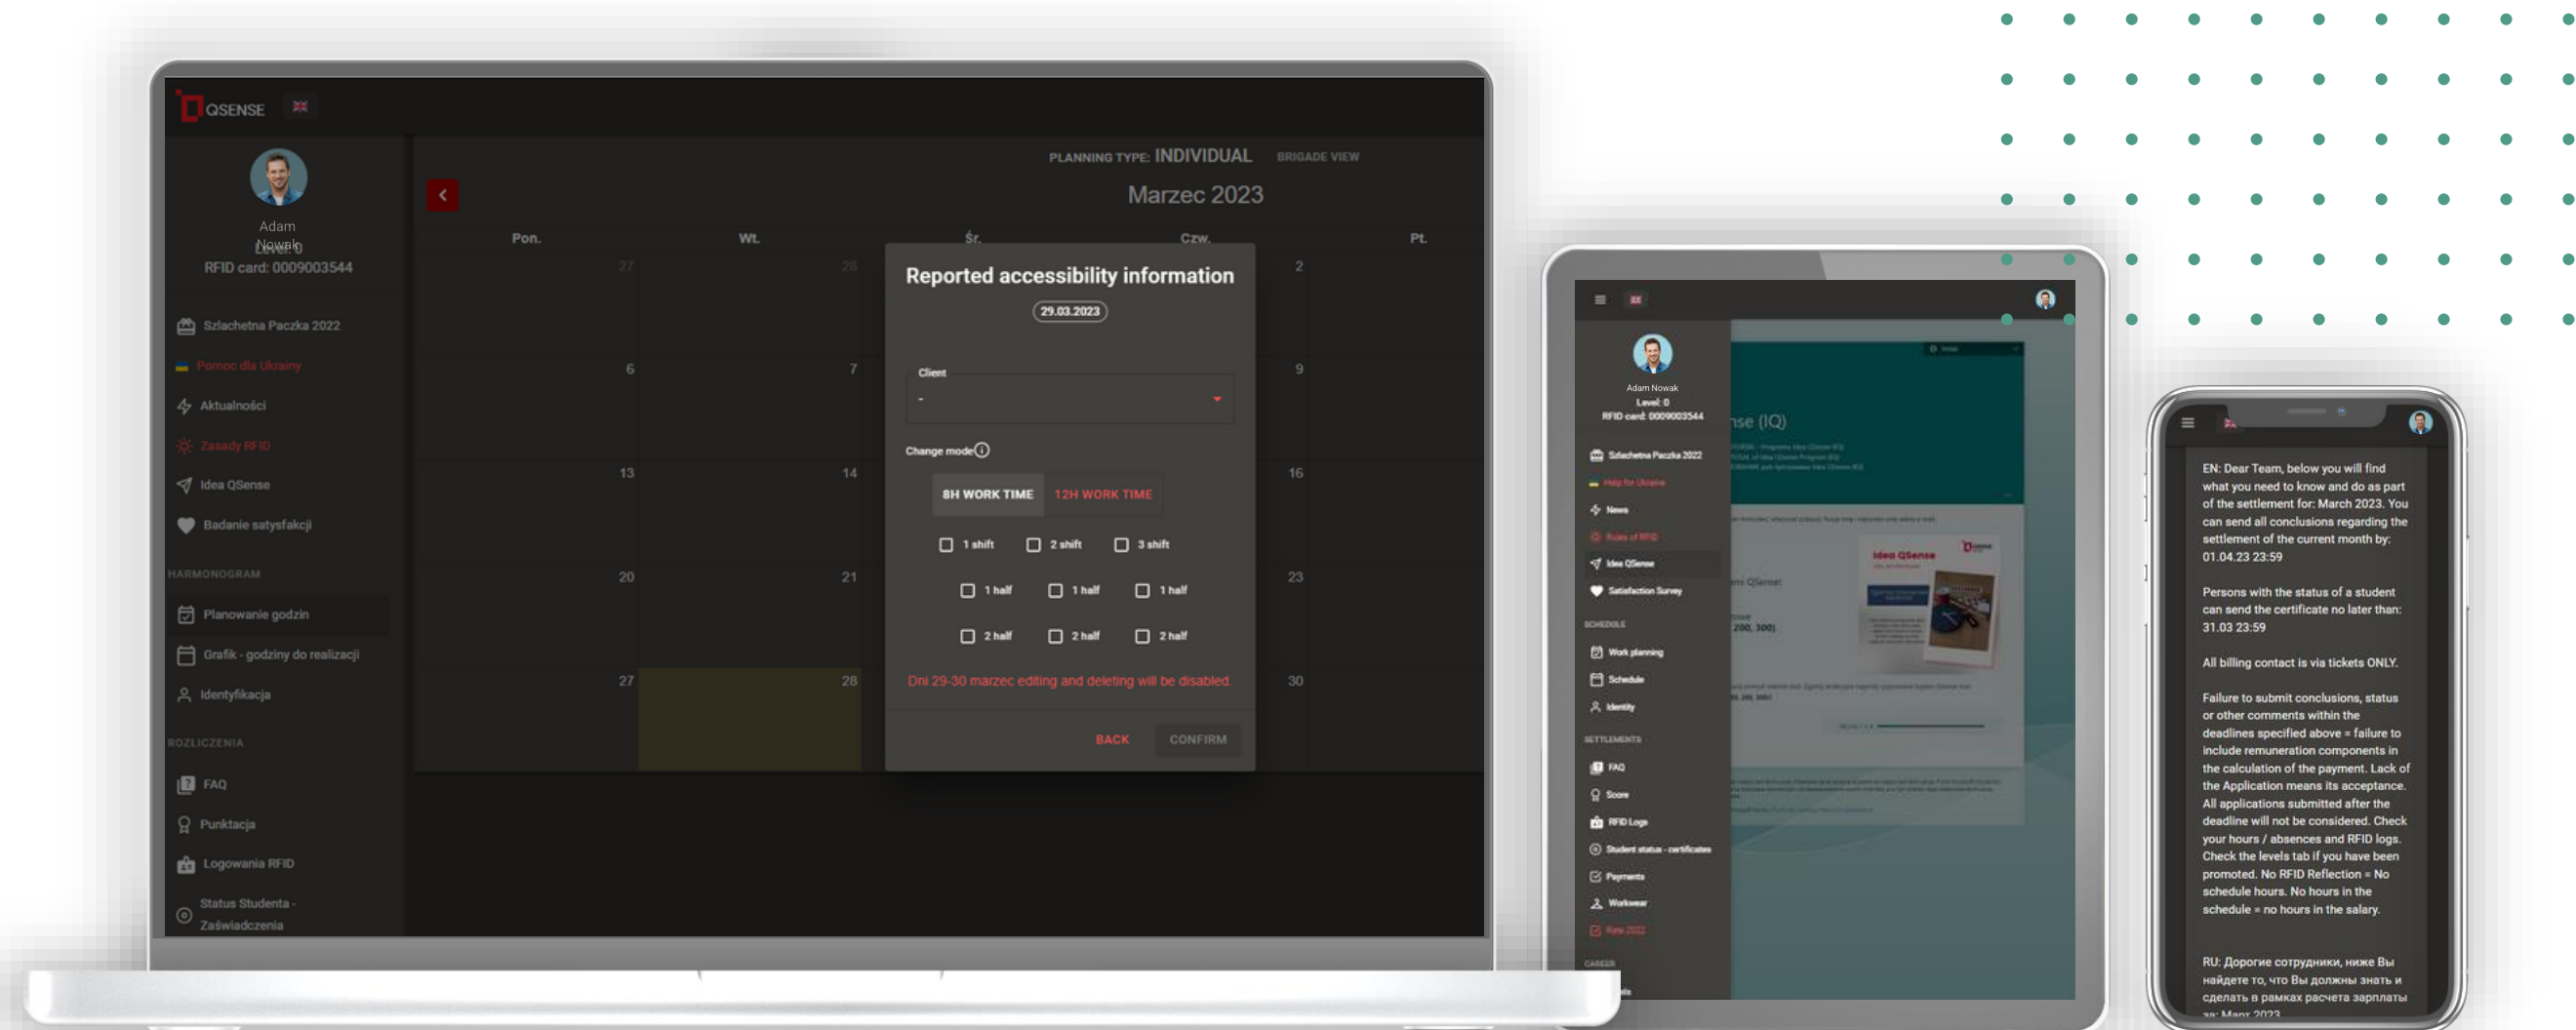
QSENSE

Adam Nowak
Level: 0
RFID card: 0009003544

Szlachetna Paczka 2022
Pomoc dla Ukrainy
Aktualności
Zasady RFID
Idea QSense
Badanie satysfakcji

HARMONOGRAM
Planowanie godzin
Grafik - godziny do realizacji
Identyfikacja

ROZLICZENIA
FAQ
Punktacja
Logowania RFID
Status Studenta - Zaświadczenia

PLANNING TYPE: INDIVIDUAL BRIGADE VIEW

Marzec 2023

Pon. Wt. Śr. Czw. Pt.

27 28 2
6 7 9
13 14 16
20 21 23
27 28 30

Reported accessibility information

29.03.2023

Client
-

Change mode

8H WORK TIME 12H WORK TIME

1 shift 2 shift 3 shift
1 half 1 half 1 half
2 half 2 half 2 half

Dni 29-30 marzec editing and deleting will be disabled.

BACK CONFIRM

Adam Nowak
Level: 0
RFID card: 0009003544

Szlachetna Paczka 2022
Help for Ukraine
News
Rules of RFID
Idea QSense
Satisfaction Survey

SCHEDULE
Work planning
Schedule
Identity

SETTLEMENTS
FAQ
Score
RFID Logs
Student status - certificates
Payments
Workwear
Rate 2022

CAREER

nse (IQ)

Idea QSense

EN: Dear Team, below you will find what you need to know and do as part of the settlement for: March 2023. You can send all conclusions regarding the settlement of the current month by: 01.04.23 23:59

Persons with the status of a student can send the certificate no later than: 31.03 23:59

All billing contact is via tickets ONLY.

Failure to submit conclusions, status or other comments within the deadlines specified above = failure to include remuneration components in the calculation of the payment. Lack of the Application means its acceptance. All applications submitted after the deadline will not be considered. Check your hours / absences and RFID logs. Check the levels tab if you have been promoted. No RFID Reflection = No schedule hours. No hours in the schedule = no hours in the salary.

RU: Дорогие сотрудники, ниже Вы найдете то, что Вы должны знать и сделать в рамках расчета зарплаты за: Март 2023